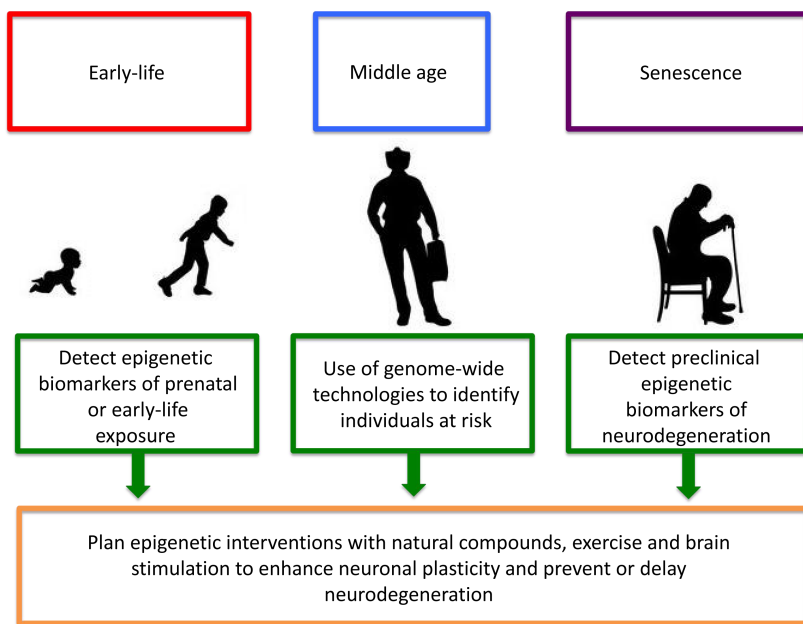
Early-life

Middle age

Senescence

Detect epigenetic biomarkers of prenatal or early-life exposure

Use of genome-wide technologies to identify individuals at risk

Detect preclinical epigenetic biomarkers of neurodegeneration

Plan epigenetic interventions with natural compounds, exercise and brain stimulation to enhance neuronal plasticity and prevent or delay neurodegeneration